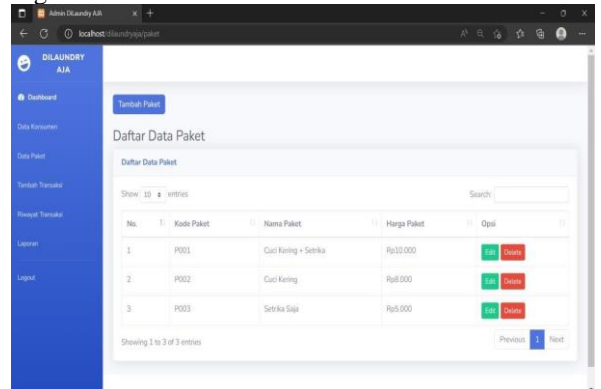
Admin DiLaundry AJA

localhost/dilaundryaja/paket

DILAUNDRY AJA

Dashboard

Data Konsumen

Data Paket

Tambah Transaksi

Riwayat Transaksi

Laporan

Logout

Tambah Paket

Daftar Data Paket

Daftar Data Paket

Show 10 entries

Search:

| No. | Kode Paket | Nama Paket | Harga Paket | Opsi |
|---|---|---|---|---|
| 1 | P001 | Cuci Kering + Setrika | Rp10.000 | Edit Delete |
| 2 | P002 | Cuci Kering | Rp8.000 | Edit Delete |
| 3 | P003 | Setrika Saja | Rp5.000 | Edit Delete |

Showing 1 to 3 of 3 entries

Previous 1 Next